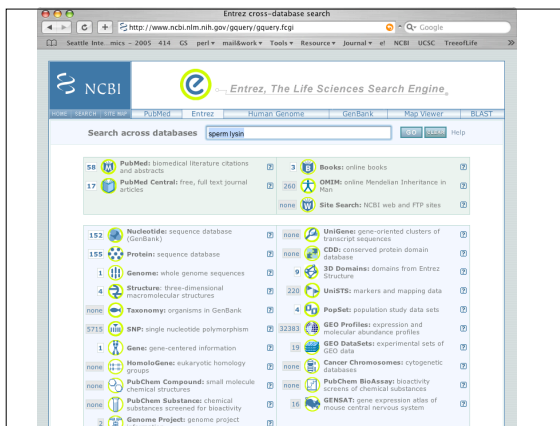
Entrez cross-database search

http://www.ncbi.nlm.nih.gov/gquery/gquery.fcgi

Google

Seattle Inte...mics – 2005 414 GS perl mail&work Tools Resource Journal e! NCBI UCSC TreeofLife »

NCBI

Entrez, The Life Sciences Search Engine

HOME SEARCH SITE MAP PubMed Entrez Human Genome GenBank Map Viewer BLAST

Search across databases sperm lysin GO CLEAR Help

58 PubMed: biomedical literature citations and abstracts ?
17 PubMed Central: free, full text journal articles ?
3 Books: online books ?
260 OMIM: online Mendelian Inheritance in Man ?
none Site Search: NCBI web and FTP sites ?

152 Nucleotide: sequence database (GenBank) ?
155 Protein: sequence database ?
1 Genome: whole genome sequences ?
4 Structure: three-dimensional macromolecular structures ?
none Taxonomy: organisms in GenBank ?
5715 SNP: single nucleotide polymorphism ?
1 Gene: gene-centered information ?
none HomoloGene: eukaryotic homology groups ?
none PubChem Compound: small molecule chemical structures ?
none PubChem Substance: chemical substances screened for bioactivity ?
2 Genome Project: genome project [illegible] ?
none UniGene: gene-oriented clusters of transcript sequences ?
none CDD: conserved protein domain database ?
9 3D Domains: domains from Entrez Structure ?
220 UniSTS: markers and mapping data ?
4 PopSet: population study data sets ?
32383 GEO Profiles: expression and molecular abundance profiles ?
19 GEO DataSets: experimental sets of GEO data ?
none Cancer Chromosomes: cytogenetic databases ?
none PubChem BioAssay: bioactivity screens of chemical substances ?
16 GENSAT: gene expression atlas of mouse central nervous system ?